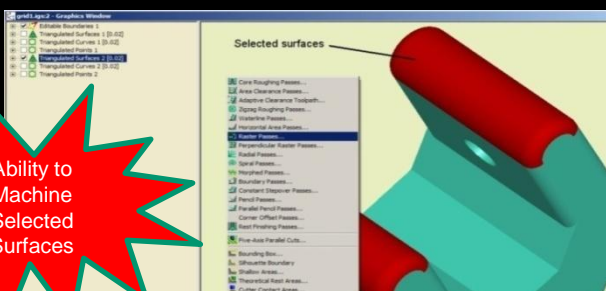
grid1.igs:2 - Graphics Window

Editable Boundaries 1
Triangulated Surfaces 1 [0.02]
Triangulated Curves 1 [0.02]
Triangulated Points 1
Triangulated Surfaces 2 [0.02]
Triangulated Curves 2 [0.02]
Triangulated Points 2

Selected surfaces

Core Roughing Passes...
Area Clearance Passes...
Adaptive Clearance Toolpath...
Zigzag Roughing Passes...
Waterline Passes...
Horizontal Area Passes...
Raster Passes...
Perpendicular Raster Passes...
Radial Passes...
Spiral Passes...
Morphed Passes...
Boundary Passes...
Constant Stepover Passes...
Pencil Passes...
Parallel Pencil Passes...
Corner Offset Passes...
Rest Finishing Passes...
Five-Axis Parallel Cuts...
Bounding Box...
Silhouette Boundary
Shallow Areas...
Theoretical Rest Areas...
Cutter Contact Areas

Ability to Machine Selected Surfaces